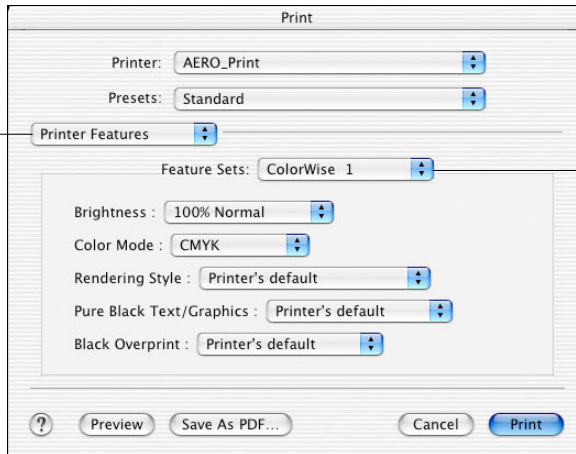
Print

Printer: AERO_Print

Presets: Standard

Printer Features

Feature Sets: ColorWise 1

Brightness : 100% Normal

Color Mode : CMYK

Rendering Style : Printer's default

Pure Black Text/Graphics : Printer's default

Black Overprint : Printer's default

?

Preview

Save As PDF...

Cancel

Print